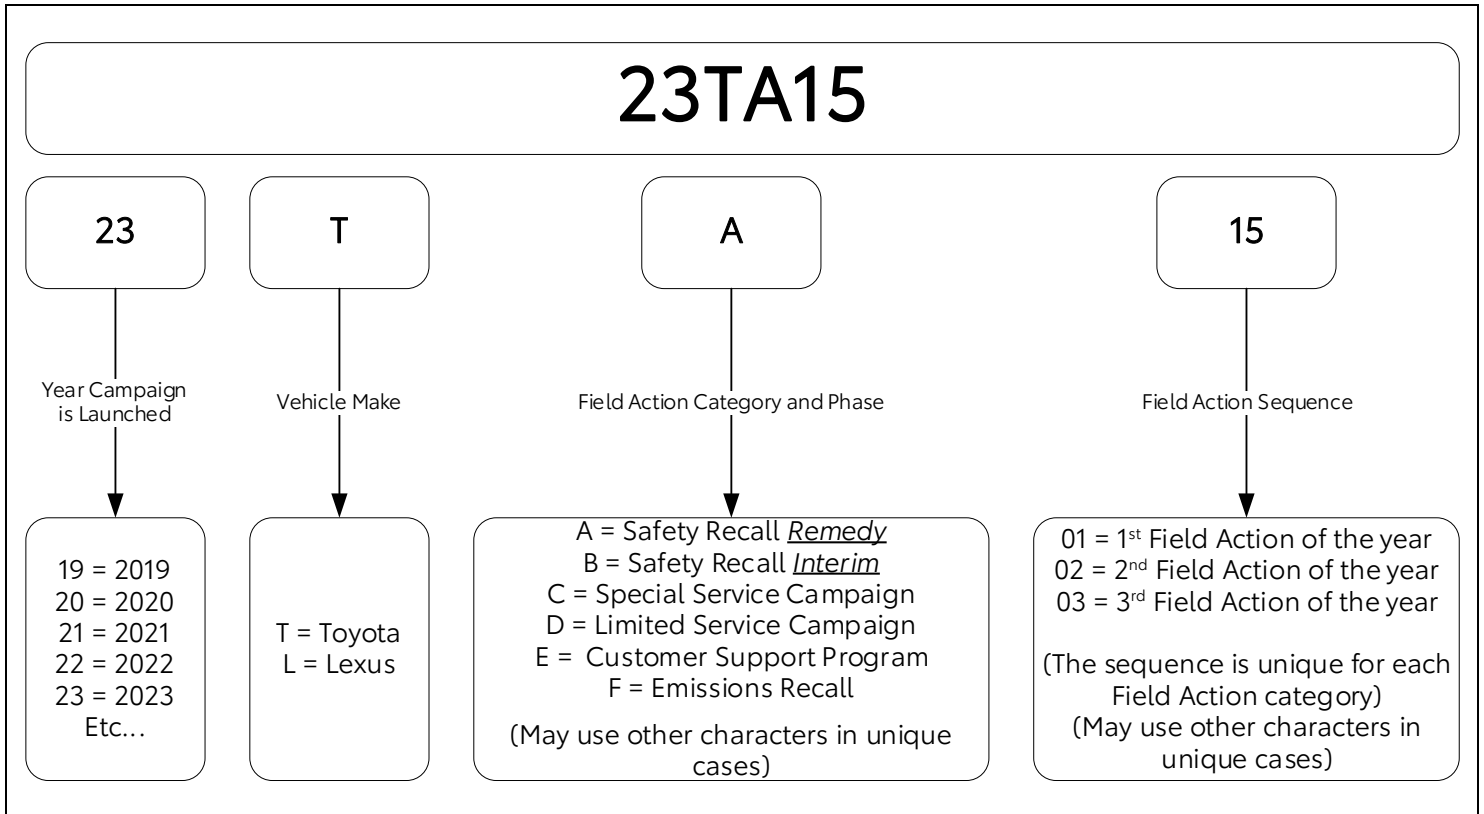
23TA15

23

Year Campaign is Launched

19 = 2019
20 = 2020
21 = 2021
22 = 2022
23 = 2023
Etc…

T

Vehicle Make

T = Toyota
L = Lexus

A

Field Action Category and Phase

A = Safety Recall *Remedy*
B = Safety Recall *Interim*
C = Special Service Campaign
D = Limited Service Campaign
E = Customer Support Program
F = Emissions Recall

(May use other characters in unique cases)

15

Field Action Sequence

01 = 1$^{st}$ Field Action of the year
02 = 2$^{nd}$ Field Action of the year
03 = 3$^{rd}$ Field Action of the year

(The sequence is unique for each Field Action category)
(May use other characters in unique cases)